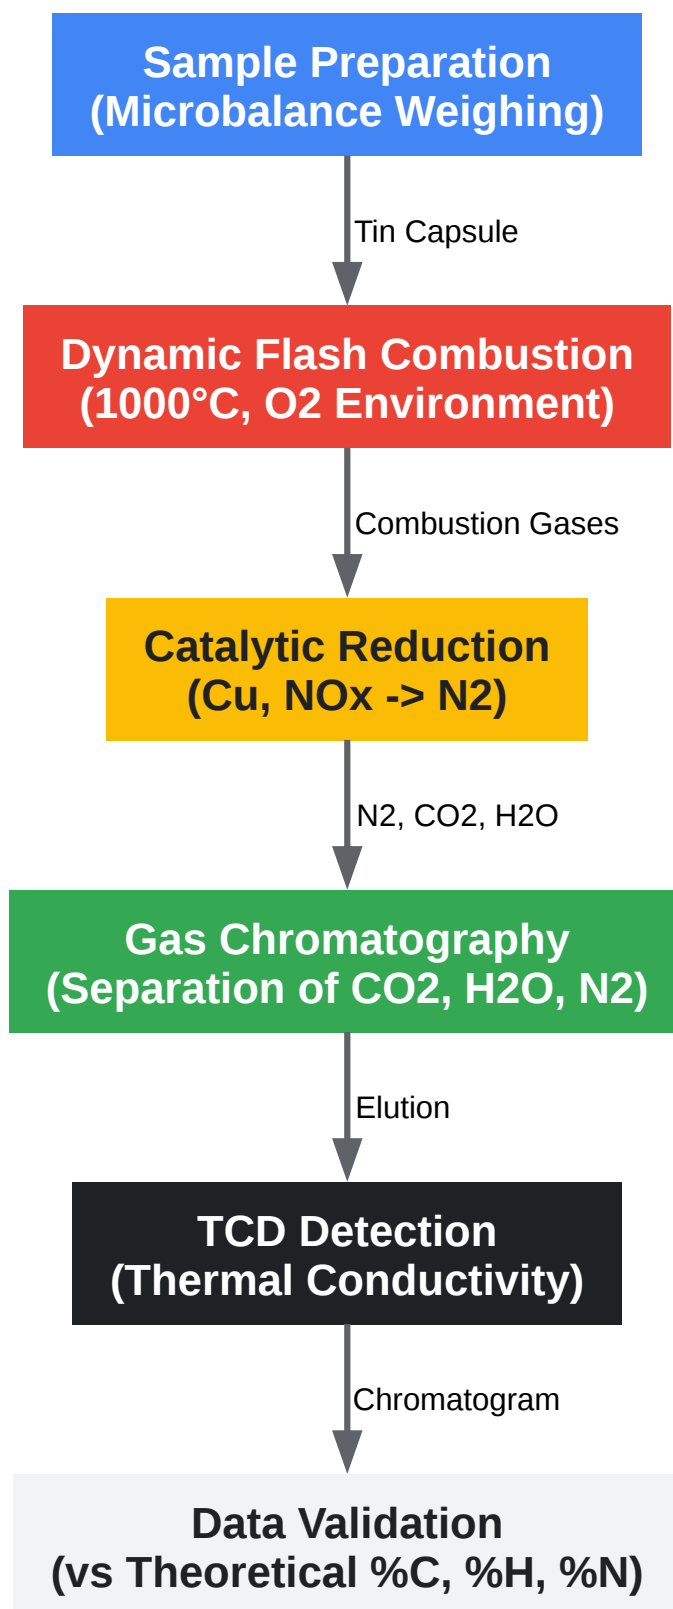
Sample Preparation
(Microbalance Weighing)

Tin Capsule

Dynamic Flash Combustion
(1000°C, O2 Environment)

Combustion Gases

Catalytic Reduction
(Cu, NOx -> N2)

N2, CO2, H2O

Gas Chromatography
(Separation of CO2, H2O, N2)

Elution

TCD Detection
(Thermal Conductivity)

Chromatogram

Data Validation
(vs Theoretical %C, %H, %N)